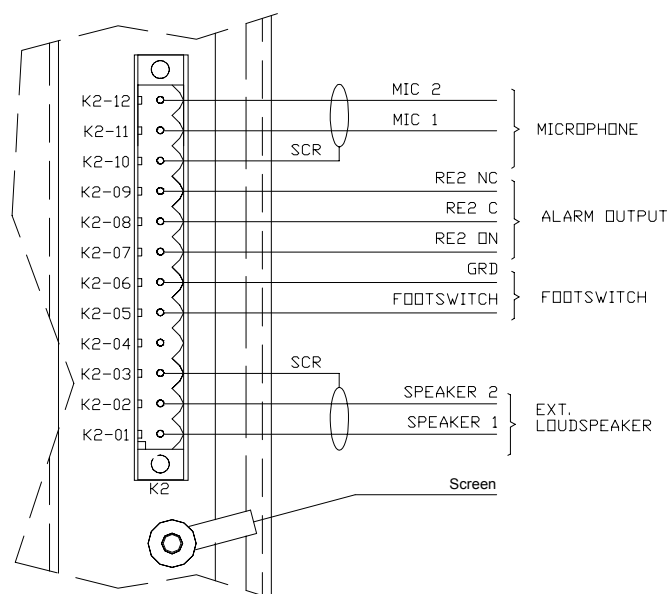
K2-12
K2-11
K2-10
K2-09
K2-08
K2-07
K2-06
K2-05
K2-04
K2-03
K2-02
K2-01
K2

MIC 2
MIC 1
SCR
MICROPHONE

RE2 NC
RE2 C
RE2 ON
ALARM OUTPUT

GRD
FOOTSWITCH
FOOTSWITCH

SCR
SPEAKER 2
SPEAKER 1
EXT.
LOUDSPEAKER

Screen